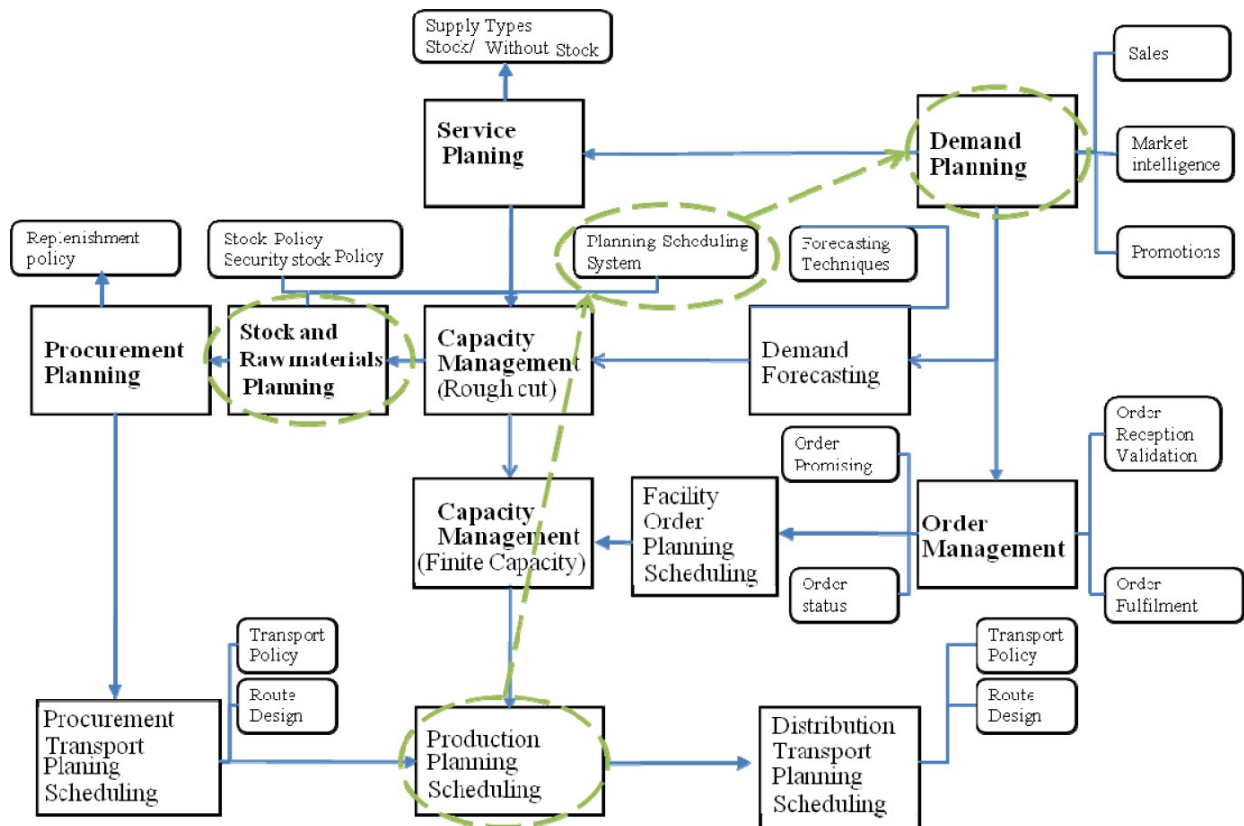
Supply Types
Stock/ Without Stock

Service Planing

Demand Planning

Sales

Market intelligence

Promotions

Replenishment policy

Stock Policy
Security stock Policy

Planning Scheduling System

Forecasting Techniques

Procurement Planning

Stock and Rawmaterials Planning

Capacity Management (Rough cut)

Demand Forecasting

Order Reception Validation

Order Promising

Capacity Management (Finite Capacity)

Facility Order Planning Scheduling

Order Management

Order status

Order Fulfilment

Transport Policy

Route Design

Transport Policy

Route Design

Procurement Transport Planing Scheduling

Production Planning Scheduling

Distribution Transport Planning Scheduling